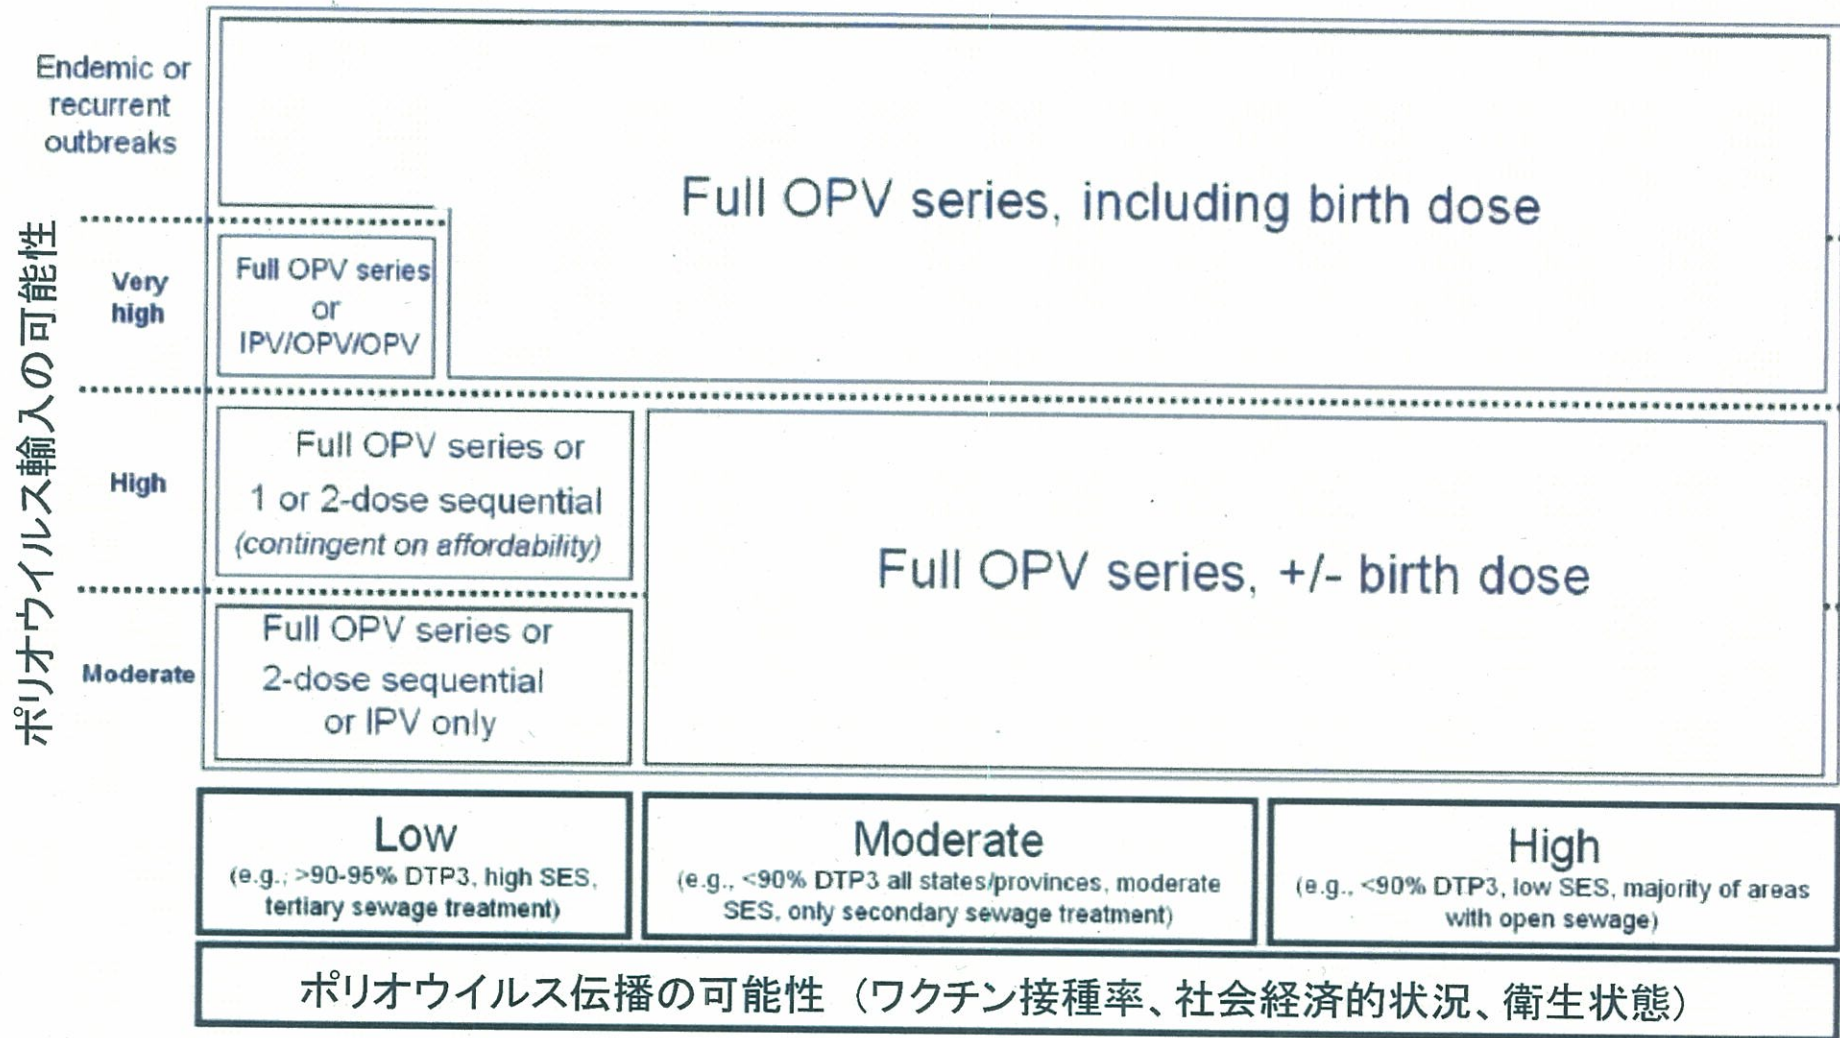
ポリオウイルス輸入の可能性

Endemic or recurrent outbreaks

Very high

High

Moderate

Full OPV series, including birth dose

Full OPV series or IPV/OPV/OPV

Full OPV series or 1 or 2-dose sequential (contingent on affordability)

Full OPV series, +/- birth dose

Full OPV series or 2-dose sequential or IPV only

Low
(e.g., >90-95% DTP3, high SES, tertiary sewage treatment)

Moderate
(e.g., <90% DTP3 all states/provinces, moderate SES, only secondary sewage treatment)

High
(e.g., <90% DTP3, low SES, majority of areas with open sewage)

ポリオウイルス伝播の可能性（ワクチン接種率、社会経済的状況、衛生状態）